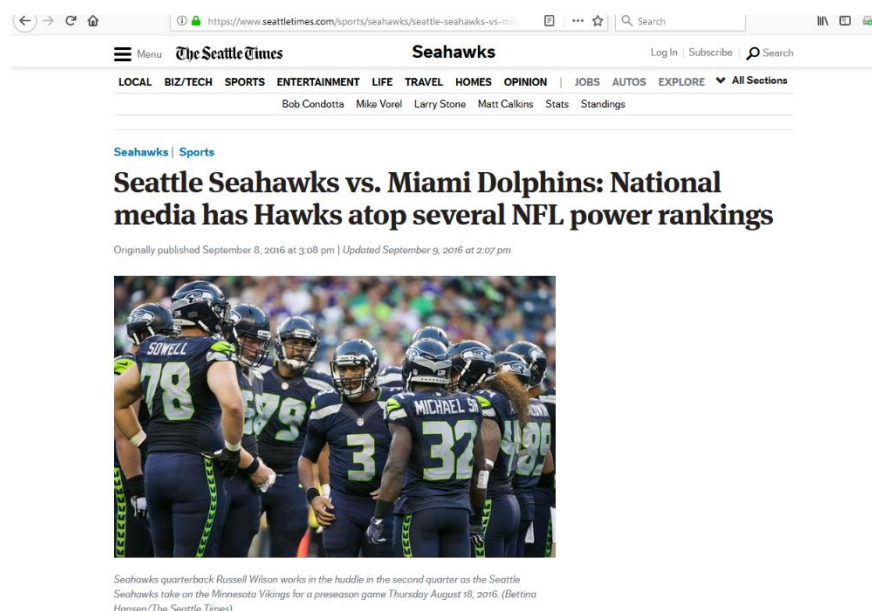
https://www.seattletimes.com/sports/seahawks/seattle-seahawks-vs-mi

Search

Menu The Seattle Times Seahawks Log In | Subscribe | Search

LOCAL BIZ/TECH SPORTS ENTERTAINMENT LIFE TRAVEL HOMES OPINION | JOBS AUTOS EXPLORE All Sections

Bob Condotta Mike Vorel Larry Stone Matt Calkins Stats Standings

Seahawks | Sports

# Seattle Seahawks vs. Miami Dolphins: National media has Hawks atop several NFL power rankings

Originally published September 8, 2016 at 3:08 pm | Updated September 9, 2016 at 2:07 pm

SOWELL 78 79 3 MICHAEL 32

Seahawks quarterback Russell Wilson works in the huddle in the second quarter as the Seattle Seahawks take on the Minnesota Vikings for a preseason game Thursday August 18, 2016. (Bettina Hansen/The Seattle Times)